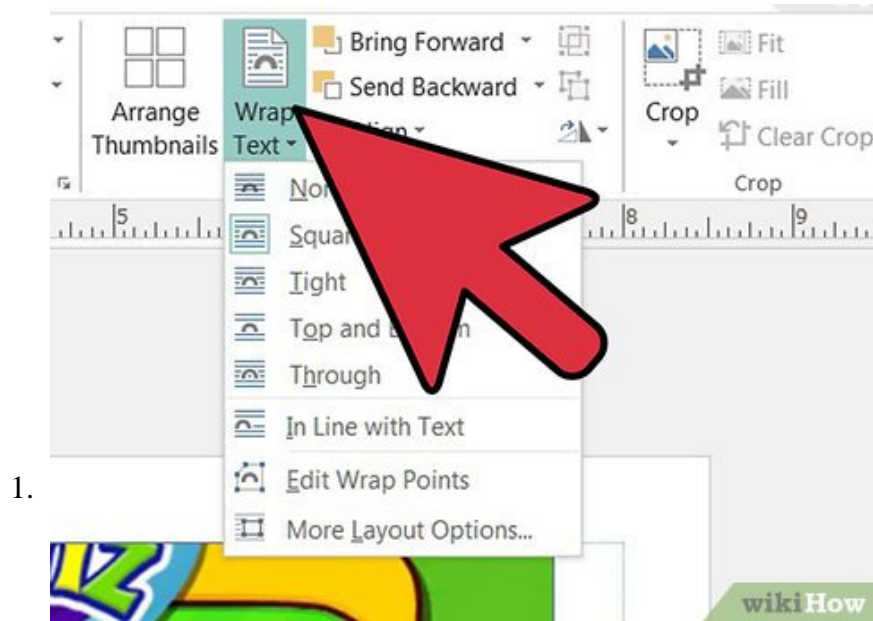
Arrange Thumbnails

Wrap Text

Bring Forward

Send Backward

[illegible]tion

Crop

Fit

Fill

Clear Crop

Crop

5

8

9

No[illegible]

Squa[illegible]

Tight

Top and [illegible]m

Through

In Line with Text

Edit Wrap Points

More Layout Options...

1.

wikiHow